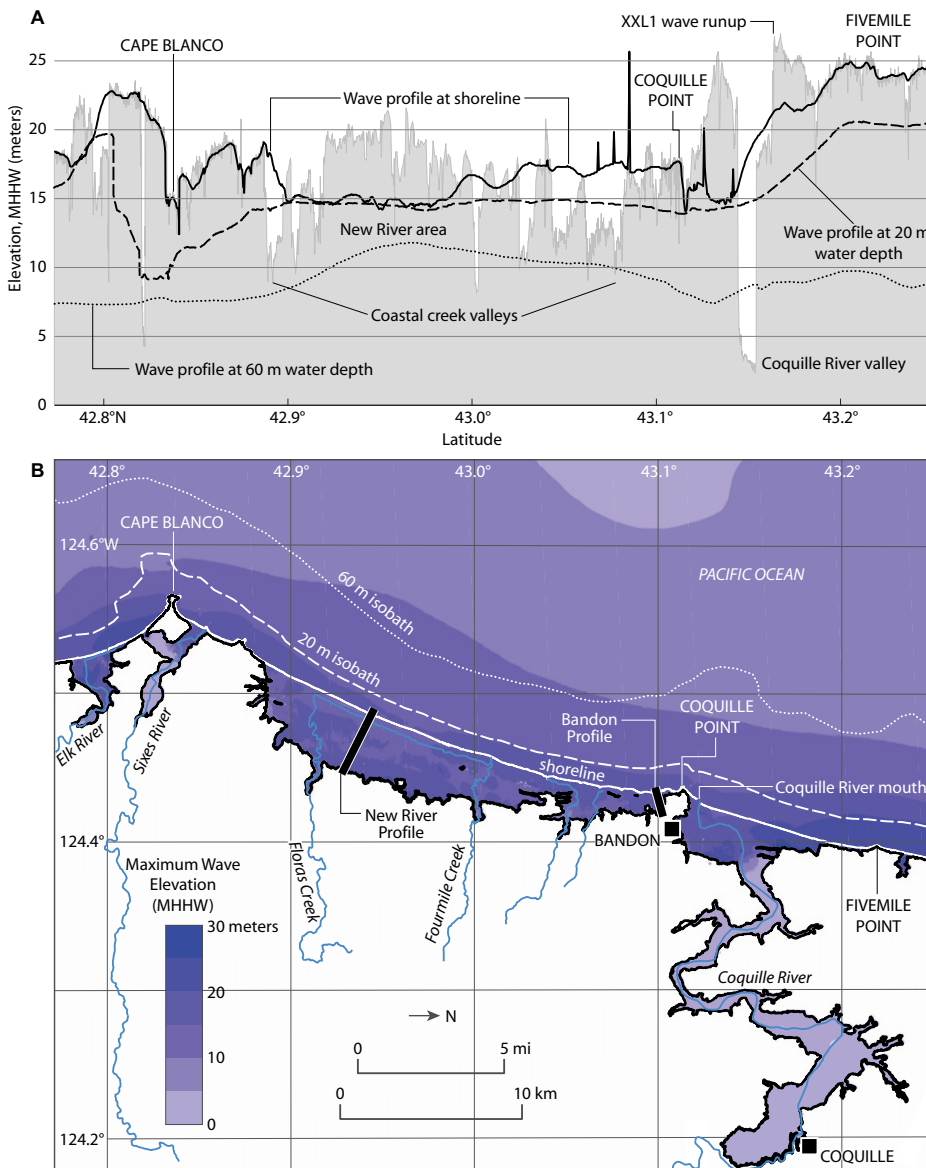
A

CAPE BLANCO

XXL1 wave runup

FIVEMILE POINT

Wave profile at shoreline

COQUILLE POINT

New River area

Wave profile at 20 m water depth

Coastal creek valleys

Wave profile at 60 m water depth

Coquille River valley

Elevation, MHHW (meters)

25
20
15
10
5
0

42.8°N
42.9°
43.0°
43.1°
43.2°

Latitude

B

42.8°
42.9°
43.0°
43.1°
43.2°

124.6°W

CAPE BLANCO

60 m isobath

PACIFIC OCEAN

20 m isobath

Bandon Profile

COQUILLE POINT

shoreline

Coquille River mouth

Elk River

Sixes River

New River Profile

BANDON

124.4°

Maximum Wave Elevation (MHHW)

30 meters
20
10
0

Floras Creek

Fourmile Creek

FIVEMILE POINT

Coquille River

N

0
5 mi
0
10 km

124.2°

COQUILLE